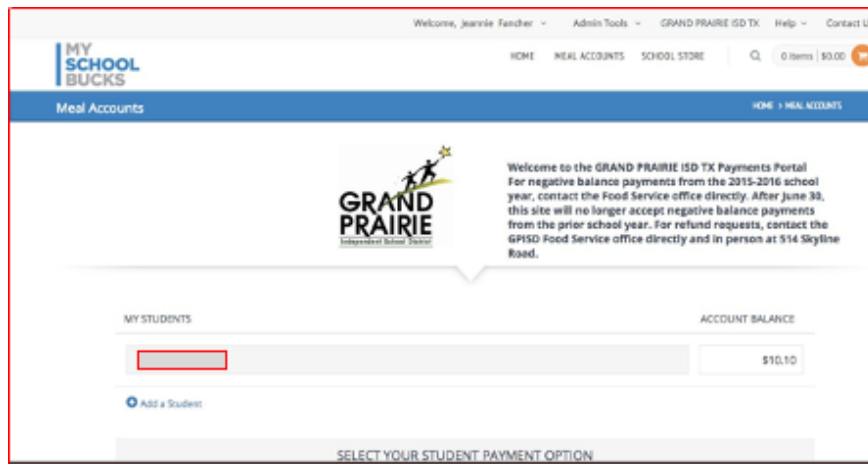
Welcome, Jeannie Fancher ⌄ Admin Tools ⌄ GRAND PRAIRIE ISD TX Help ⌄ Contact U

MY SCHOOL BUCKS

HOME MEAL ACCOUNTS SCHOOL STORE 0 items | $0.00

Meal Accounts

HOME > MEAL ACCOUNTS

GRAND PRAIRIE Independent School District

Welcome to the GRAND PRAIRIE ISD TX Payments Portal For negative balance payments from the 2015-2016 school year, contact the Food Service office directly. After June 30, this site will no longer accept negative balance payments from the prior school year. For refund requests, contact the GPISD Food Service office directly and in person at 514 Skyline Road.

MY STUDENTS

ACCOUNT BALANCE

$10.10

Add a Student

SELECT YOUR STUDENT PAYMENT OPTION